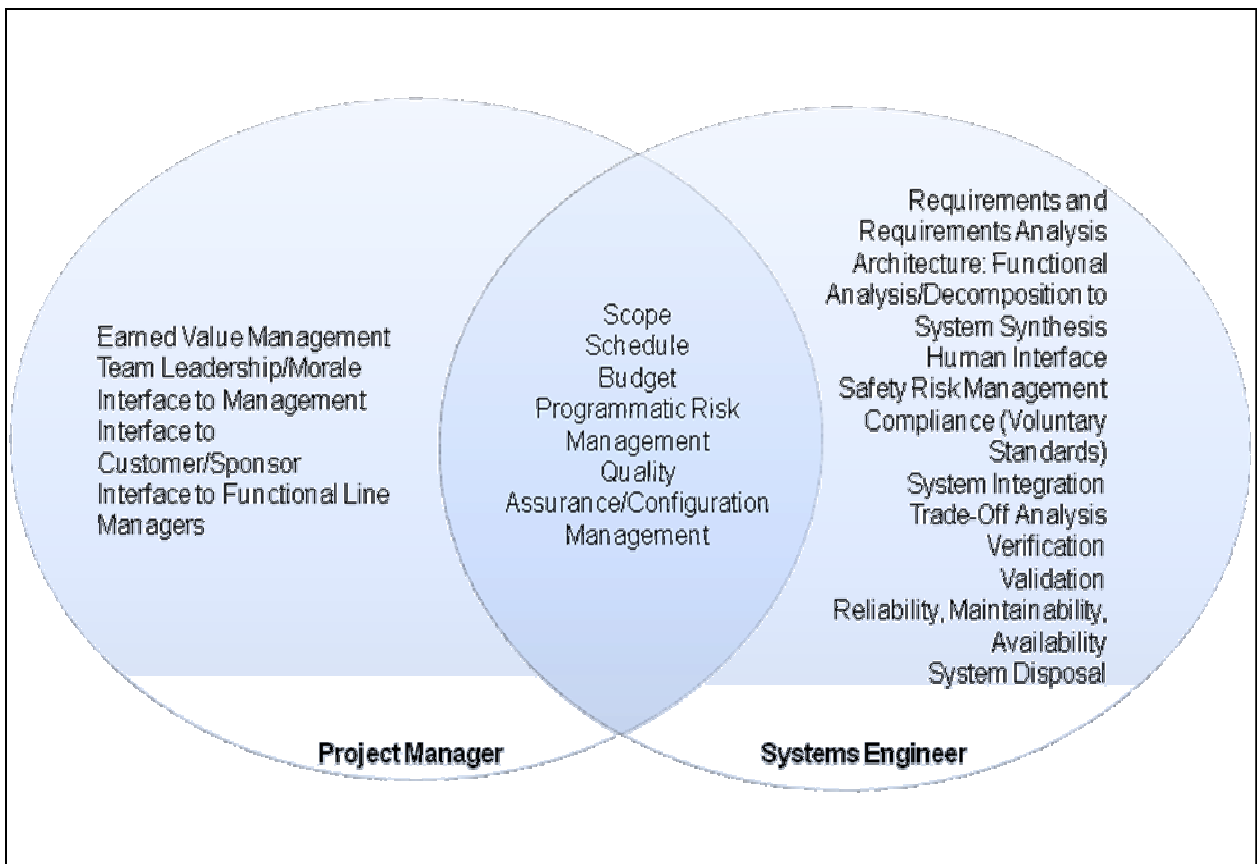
Earned Value Management
Team Leadership/Morale
Interface to Management
Interface to Customer/Sponsor
Interface to Functional Line Managers

Scope
Schedule
Budget
Programmatic Risk Management
Quality Assurance/Configuration Management

Requirements and Requirements Analysis
Architecture: Functional Analysis/Decomposition to System Synthesis
Human Interface
Safety Risk Management
Compliance (Voluntary Standards)
System Integration
Trade-Off Analysis
Verification
Validation
Reliability, Maintainability, Availability
System Disposal

Project Manager

Systems Engineer